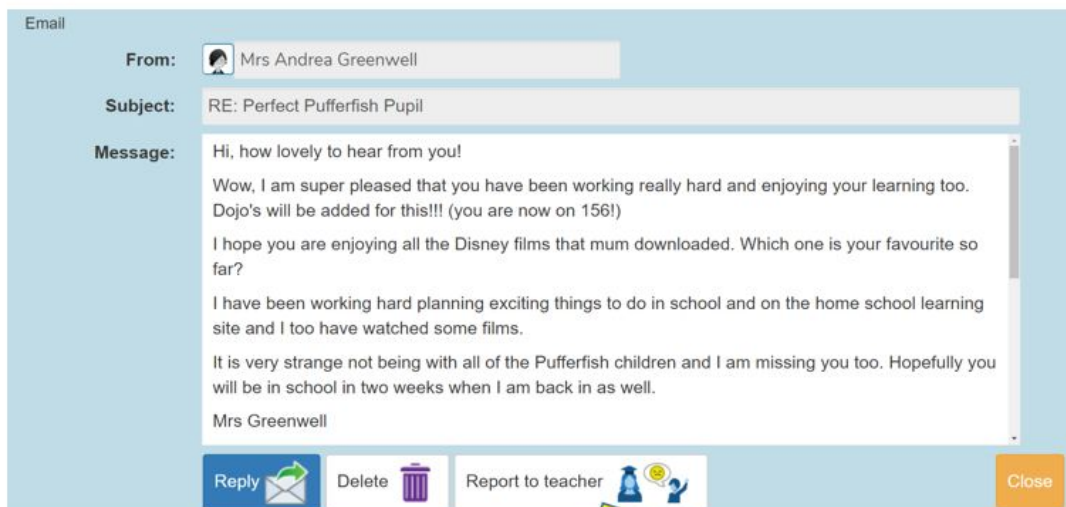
Email

From: Mrs Andrea Greenwell

Subject: RE: Perfect Pufferfish Pupil

Message: Hi, how lovely to hear from you!

Wow, I am super pleased that you have been working really hard and enjoying your learning too. Dojo's will be added for this!!! (you are now on 156!)

I hope you are enjoying all the Disney films that mum downloaded. Which one is your favourite so far?

I have been working hard planning exciting things to do in school and on the home school learning site and I too have watched some films.

It is very strange not being with all of the Pufferfish children and I am missing you too. Hopefully you will be in school in two weeks when I am back in as well.

Mrs Greenwell

Reply

Delete

Report to teacher

Close